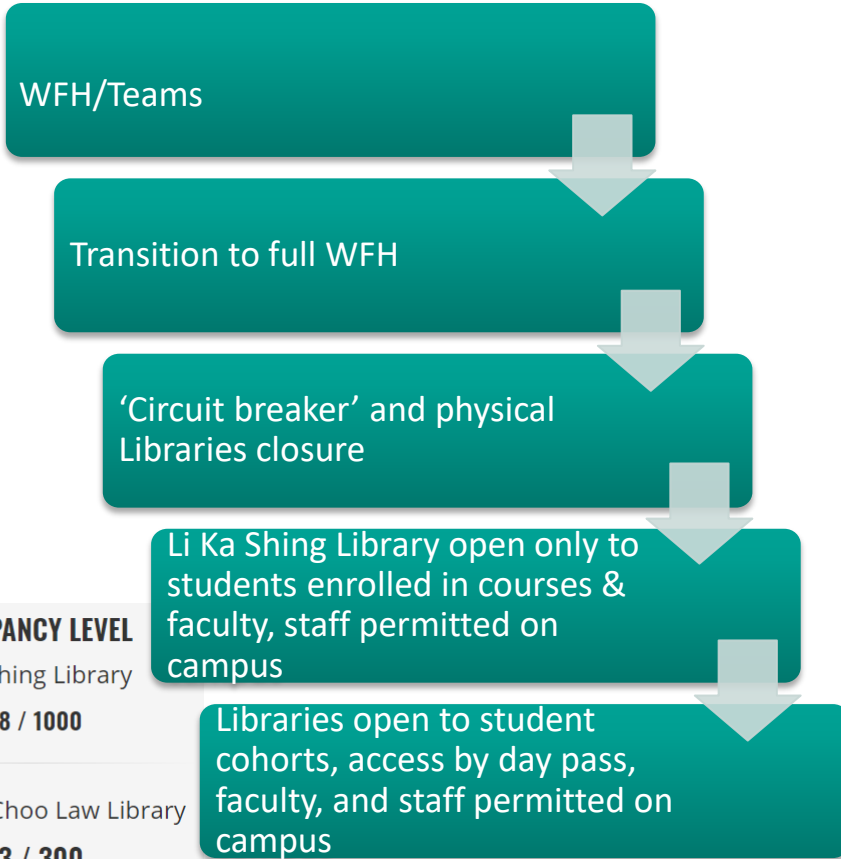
WFH/Teams

Transition to full WFH

‘Circuit breaker’ and physical Libraries closure

Li Ka Shing Library open only to students enrolled in courses & faculty, staff permitted on campus

Libraries open to student cohorts, access by day pass, faculty, and staff permitted on campus

PANCY LEVEL
hing Library
8 / 1000

Choo Law Library
3 / 300